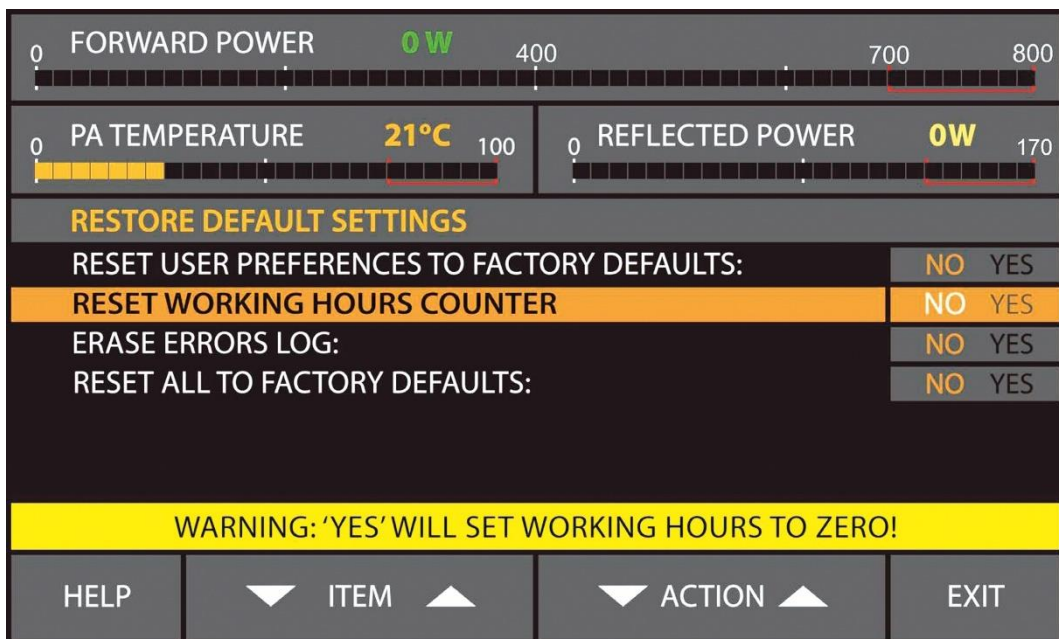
0 FORWARD POWER 0 W 400 700 800

0 PA TEMPERATURE 21°C 100

0 REFLECTED POWER 0W 170

RESTORE DEFAULT SETTINGS

RESET USER PREFERENCES TO FACTORY DEFAULTS: NO YES

RESET WORKING HOURS COUNTER NO YES

ERASE ERRORS LOG: NO YES

RESET ALL TO FACTORY DEFAULTS: NO YES

WARNING: 'YES' WILL SET WORKING HOURS TO ZERO!

HELP

ITEM

ACTION

EXIT